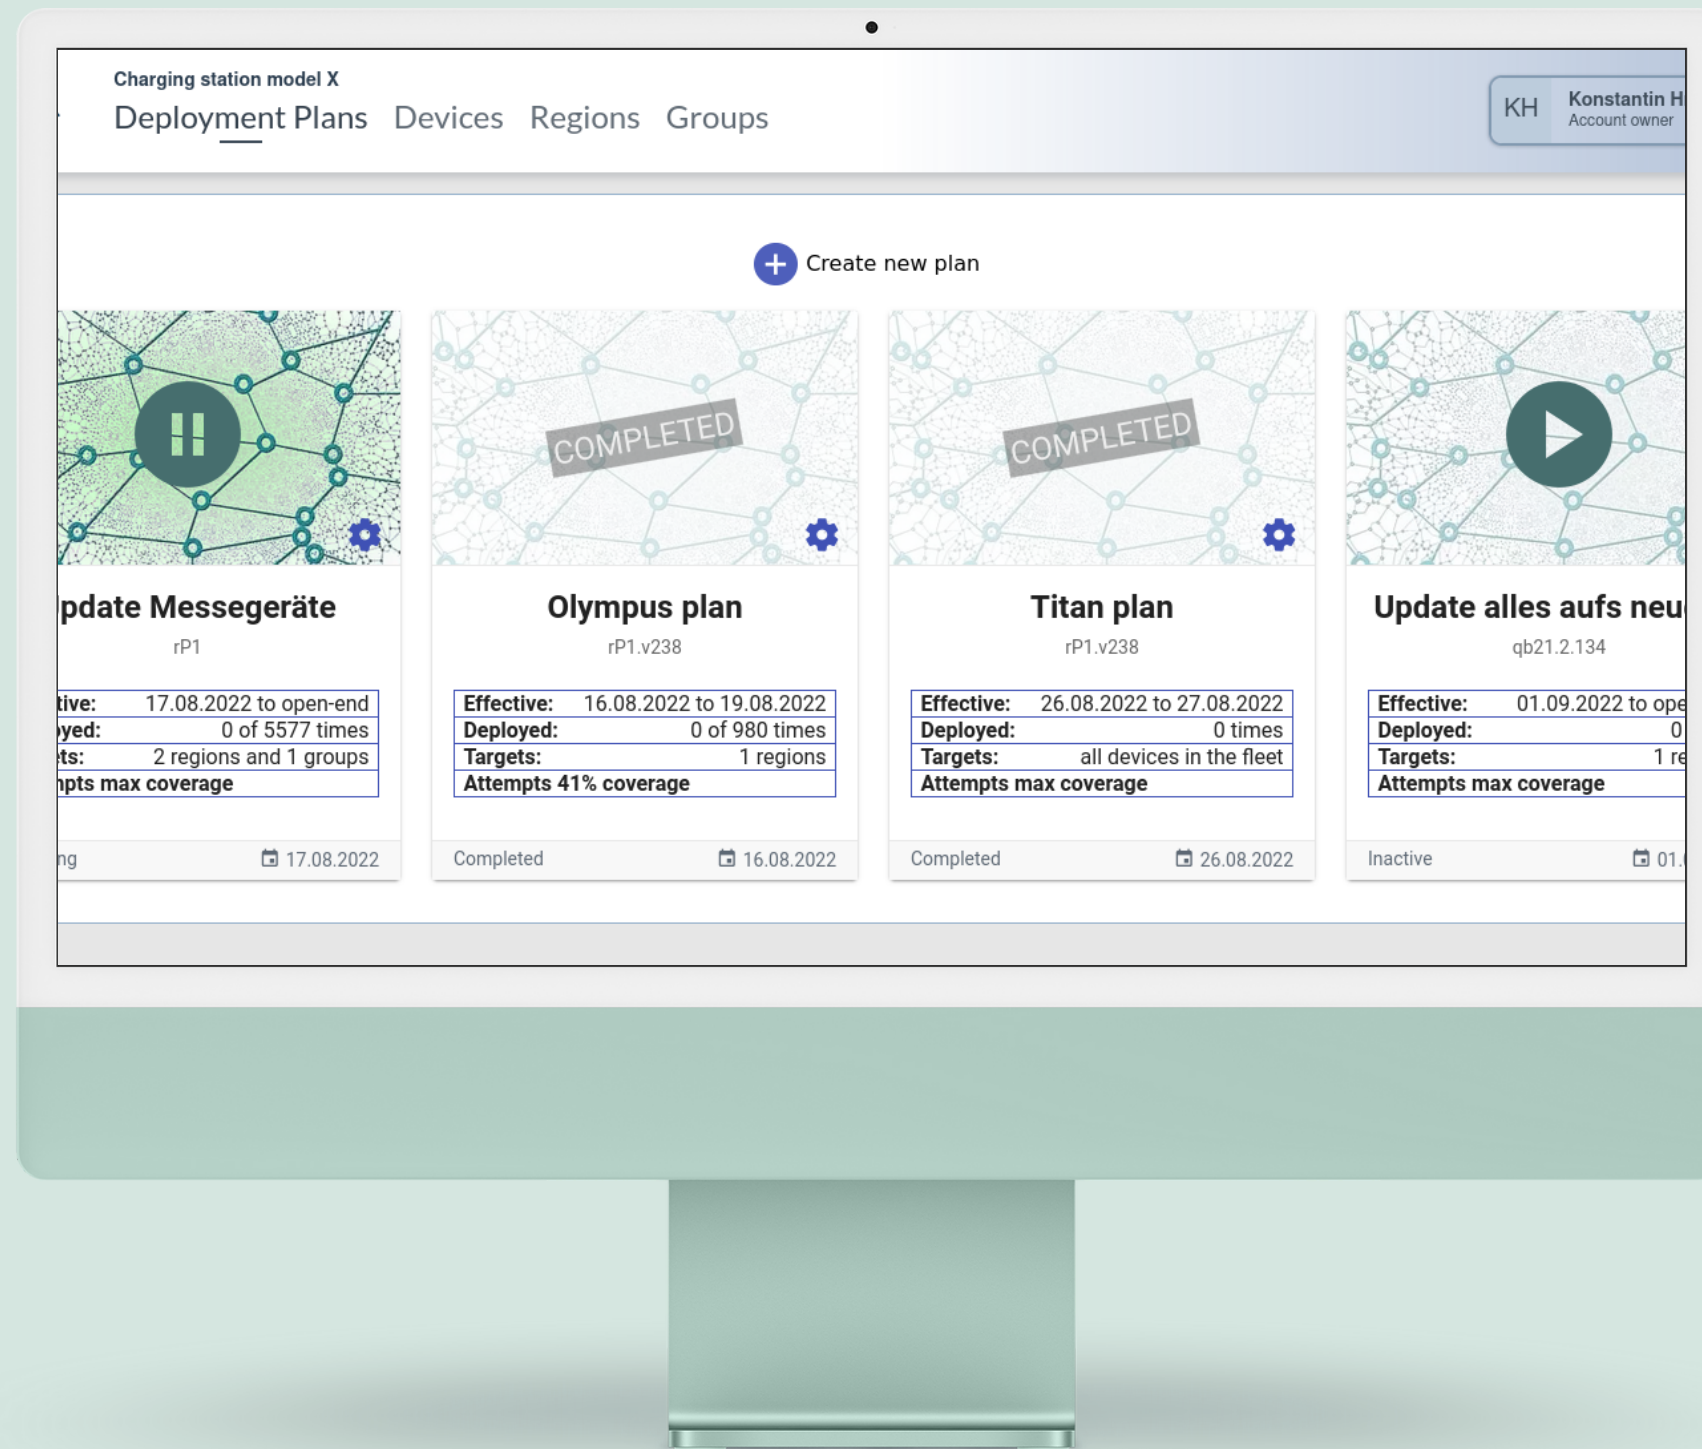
Charging station model X

Deployment Plans Devices Regions Groups

KH Konstantin H
Account owner

Create new plan

pdate Messegeräte
rP1

| tive: | 17.08.2022 to open-end |
|---|---|
| yed: | 0 of 5577 times |
| ts: | 2 regions and 1 groups |
| npts max coverage | |

ng 17.08.2022

COMPLETED

Olympus plan
rP1.v238

| Effective: | 16.08.2022 to 19.08.2022 |
|---|---|
| Deployed: | 0 of 980 times |
| Targets: | 1 regions |
| Attempts 41% coverage | |

Completed 16.08.2022

COMPLETED

Titan plan
rP1.v238

| Effective: | 26.08.2022 to 27.08.2022 |
|---|---|
| Deployed: | 0 times |
| Targets: | all devices in the fleet |
| Attempts max coverage | |

Completed 26.08.2022

Update alles aufs neu
qb21.2.134

| Effective: | 01.09.2022 to ope |
|---|---|
| Deployed: | 0 |
| Targets: | 1 re |
| Attempts max coverage | |

Inactive 01.